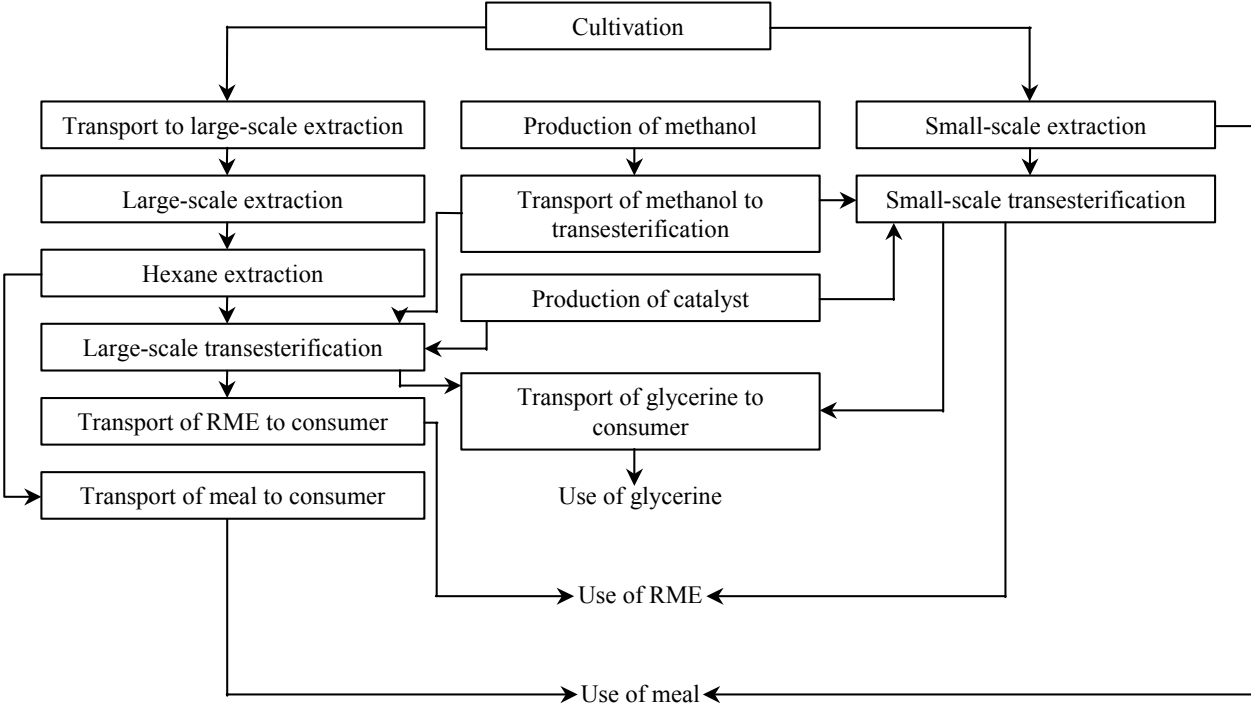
Cultivation

Transport to large-scale extraction

Production of methanol

Small-scale extraction

Large-scale extraction

Transport of methanol to transesterification

Small-scale transesterification

Hexane extraction

Production of catalyst

Large-scale transesterification

Transport of RME to consumer

Transport of glycerine to consumer

Transport of meal to consumer

Use of glycerine

Use of RME

Use of meal